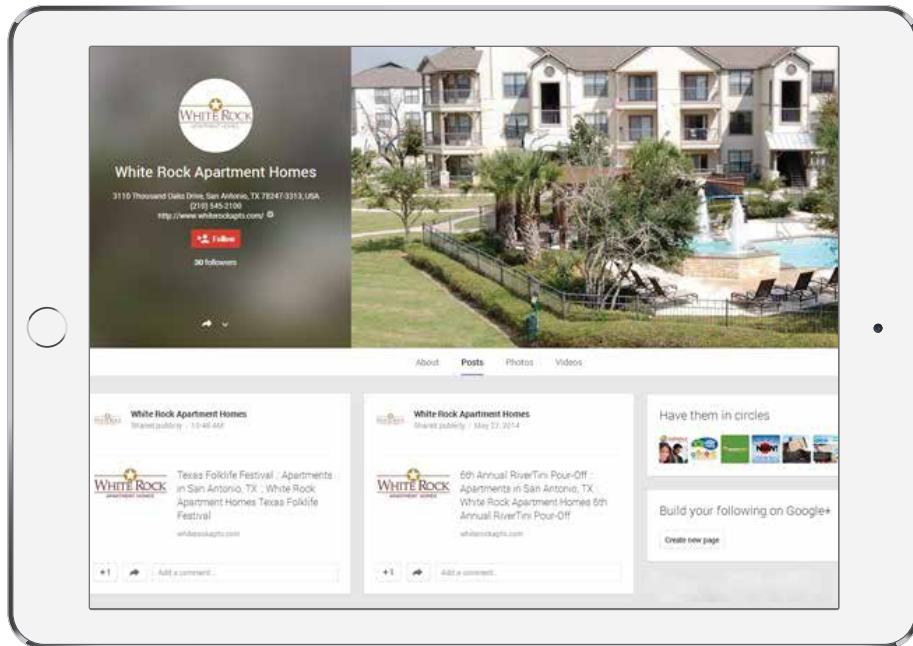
WHITE ROCK
APARTMENT HOMES

White Rock Apartment Homes

3110 Thousand Oaks Drive, San Antonio, TX 78247-3313, USA
(210) 545-2100
http://www.whiterockapts.com/

Follow

30 followers

About Posts Photos Videos

White Rock Apartment Homes
Shared publicly - 10:48 AM

WHITE ROCK
APARTMENT HOMES

Texas Folklife Festival : Apartments in San Antonio, TX : White Rock Apartment Homes Texas Folklife Festival

whiterockapts.com

+1 Add a comment...

White Rock Apartment Homes
Shared publicly - May 27, 2014

WHITE ROCK
APARTMENT HOMES

6th Annual RiverTini Pour-Off : Apartments in San Antonio, TX : White Rock Apartment Homes 6th Annual RiverTini Pour-Off

whiterockapts.com

+1 Add a comment...

Have them in circles

Build your following on Google+

Create new page